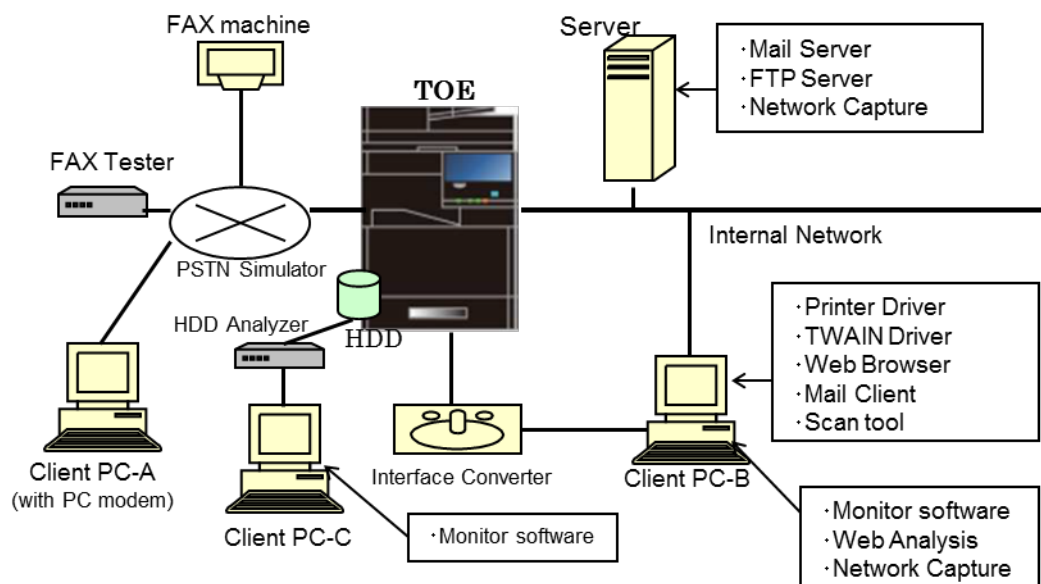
FAX machine

TOE

Server

・Mail Server
・FTP Server
・Network Capture

FAX Tester

PSTN Simulator

Internal Network

HDD Analyzer

HDD

・Printer Driver
・TWAIN Driver
・Web Browser
・Mail Client
・Scan tool

Client PC-A
(with PC modem)

Client PC-C

Interface Converter

Client PC-B

・Monitor software

・Monitor software
・Web Analysis
・Network Capture